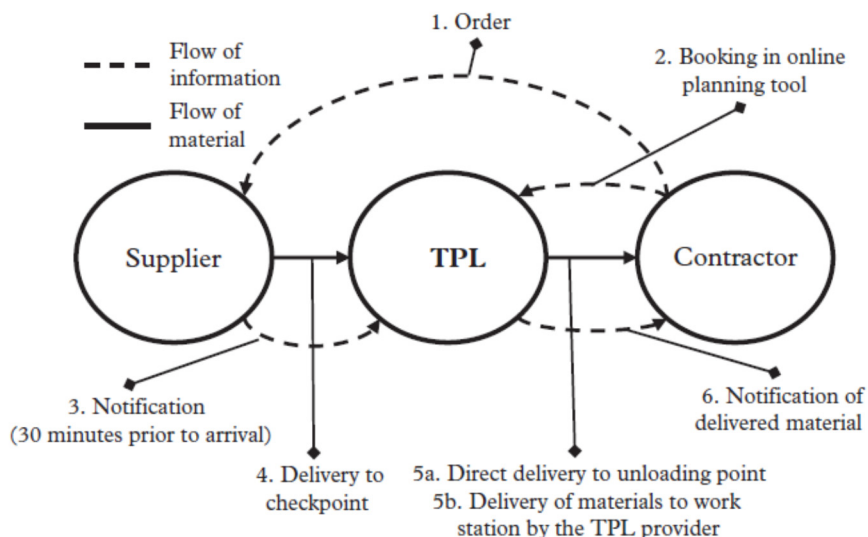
Flow of information

Flow of material

1. Order

2. Booking in online planning tool

Supplier

TPL

Contractor

3. Notification (30 minutes prior to arrival)

4. Delivery to checkpoint

5a. Direct delivery to unloading point
5b. Delivery of materials to work station by the TPL provider

6. Notification of delivered material